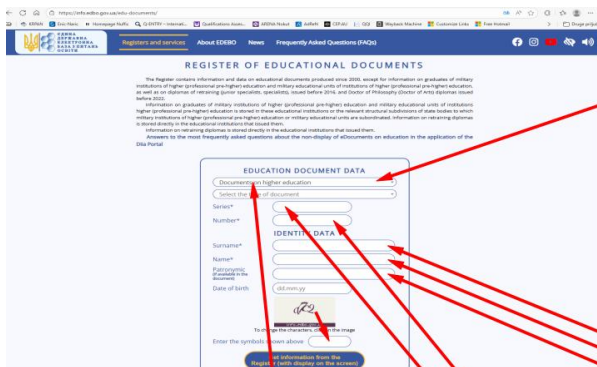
https://info.edbo.gov.ua/edu-documents/

ARMA  Dnic-Nanc  Homepage Nuffic  Q ENRTIV - Internati...  Qualifications Asses...  ARENA Nokut  AdRett  CEFaW  GDE  Wayback Machine  Customize Links  Free Hotmail  Drugie zakładki

ЄДИНА ДЕРЖАВНА ЕЛЕКТРОННА БАЗА З ПИТАНЬ ОСВІТИ

Registers and services  About EDEBO  News  Frequently Asked Questions (FAQs)

REGISTER OF EDUCATIONAL DOCUMENTS

The Register contains information and data on educational documents produced since 2000, except for information on graduates of military institutions of higher (professional pre-higher) education and military educational units of institutions of higher (professional pre-higher) education, as well as on diplomas of retraining (junior specialists, specialists), issued before 2016, and Doctor of Philosophy (Doctor of Arts) diplomas issued before 2022.

Information on graduates of military institutions of higher (professional pre-higher) education and military educational units of institutions higher (professional pre-higher) education is stored in these educational institutions or the relevant structural subdivisions of state bodies to which military institutions of higher (professional pre-higher) education or military educational units are subordinated. Information on retraining diplomas is stored directly in the educational institutions that issued them.

Information on retraining diplomas is stored directly in the educational institutions that issued them.

Answers to the most frequently asked questions about the non-display of eDocuments on education in the application of the Diia Portal

EDUCATION DOCUMENT DATA

Document on higher education

Select the type of document

Series*

Number*

IDENTITY DATA

Surname*

Name*

Patronymic (if available in the document)

Date of birth  dd.mm.yy

a72

To change the characters, click on the image

Enter the symbols shown above

Get information from the Register (with display on the screen)